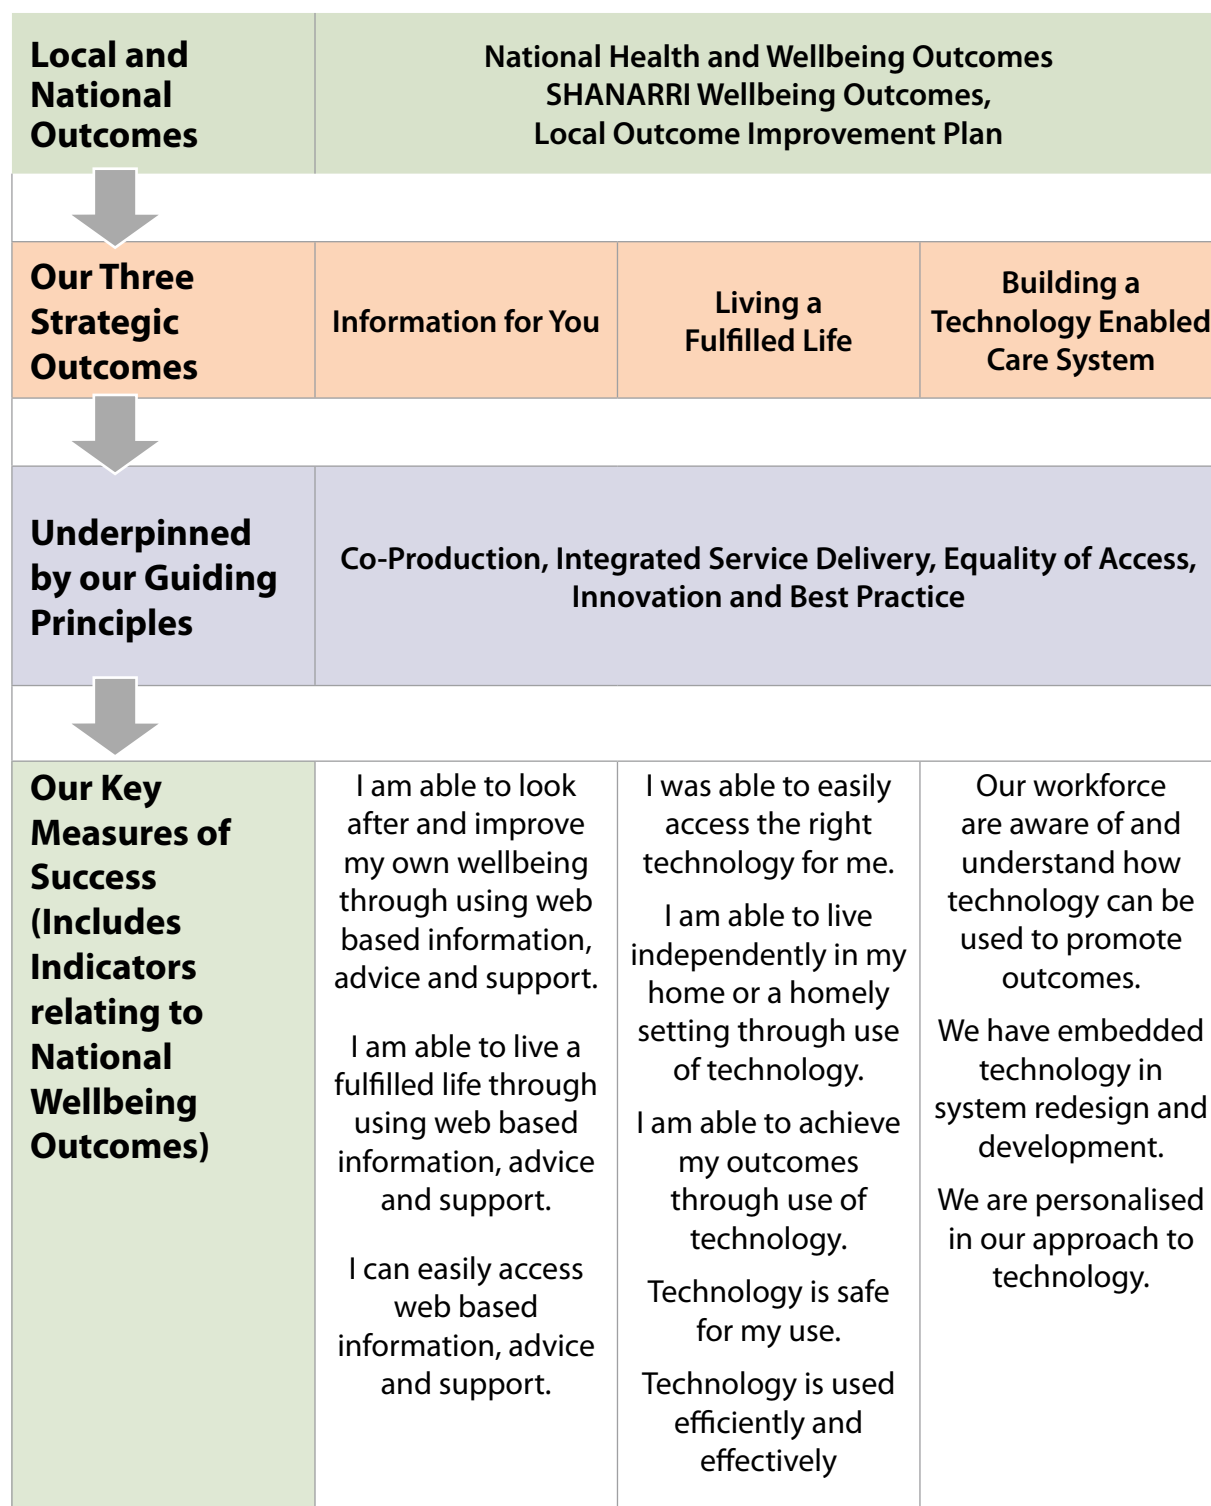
| Local and National Outcomes | National Health and Wellbeing Outcomes SHANARRI Wellbeing Outcomes, Local Outcome Improvement Plan | | |
|---|---|---|---|
| Our Three Strategic Outcomes | Information for You | Living a Fulfilled Life | Building a Technology Enabled Care System |
| Underpinned by our Guiding Principles | Co-Production, Integrated Service Delivery, Equality of Access, Innovation and Best Practice | | |
| Our Key Measures of Success (Includes Indicators relating to National Wellbeing Outcomes) | I am able to look after and improve my own wellbeing through using web based information, advice and support. I am able to live a fulfilled life through using web based information, advice and support. I can easily access web based information, advice and support. | I was able to easily access the right technology for me. I am able to live independently in my home or a homely setting through use of technology. I am able to achieve my outcomes through use of technology. Technology is safe for my use. Technology is used efficiently and effectively | Our workforce are aware of and understand how technology can be used to promote outcomes. We have embedded technology in system redesign and development. We are personalised in our approach to technology. |